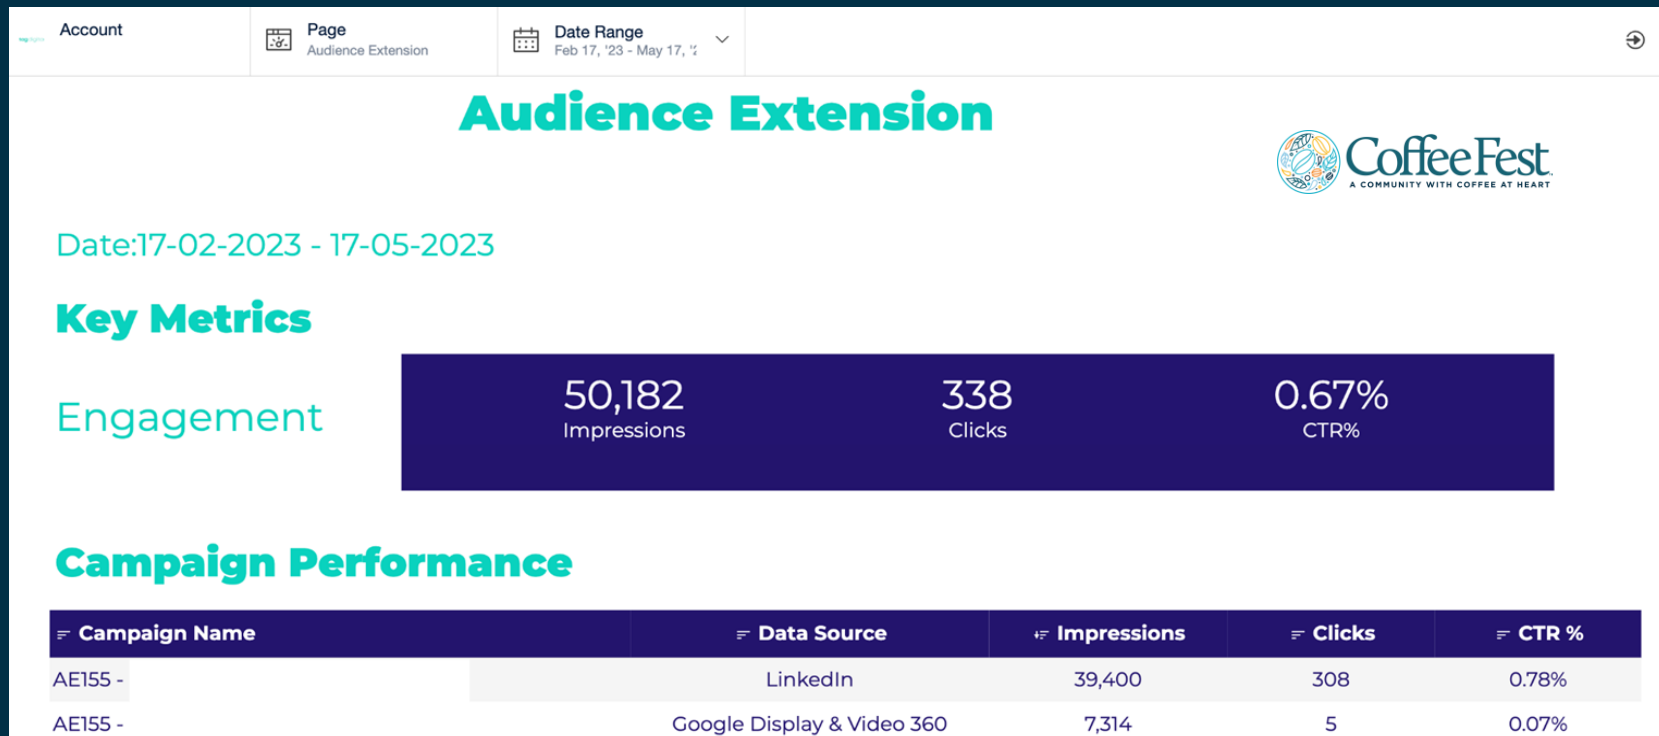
Account

Page
Audience Extension

Date Range
Feb 17, '23 - May 17, '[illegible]

Audience Extension

CoffeeFest
A COMMUNITY WITH COFFEE AT HEART

Date:17-02-2023 - 17-05-2023

Key Metrics

Engagement

50,182
Impressions

338
Clicks

0.67%
CTR%

Campaign Performance

| Campaign Name | Data Source | Impressions | Clicks | CTR % |
|---|---|---|---|---|
| AE155 - | LinkedIn | 39,400 | 308 | 0.78% |
| AE155 - | Google Display & Video 360 | 7,314 | 5 | 0.07% |